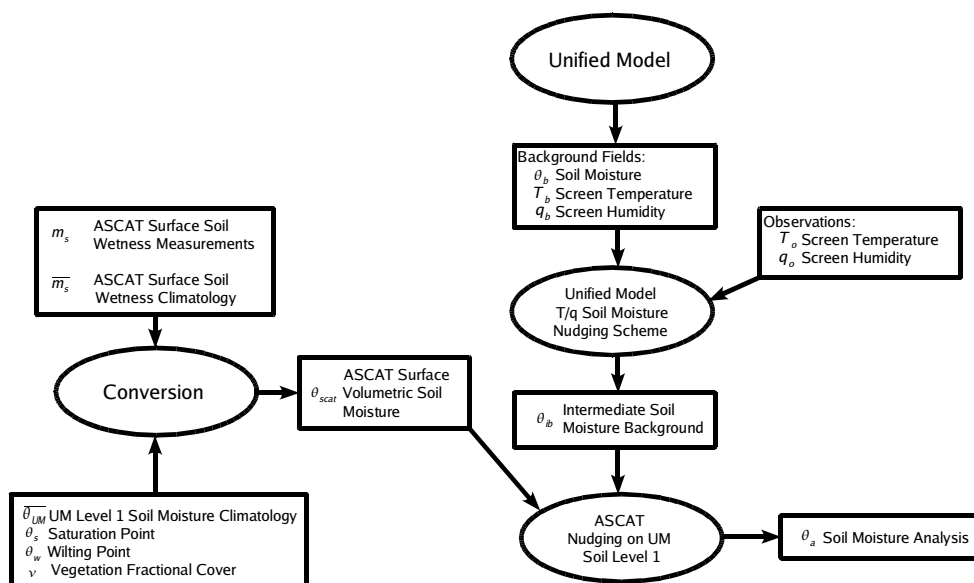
Unified Model

Background Fields:
$\theta_b$ Soil Moisture
$T_b$ Screen Temperature
$q_b$ Screen Humidity

Observations:
$T_o$ Screen Temperature
$q_o$ Screen Humidity

$m_s$ ASCAT Surface Soil Wetness Measurements
$\overline{m_s}$ ASCAT Surface Soil Wetness Climatology

Unified Model T/q Soil Moisture Nudging Scheme

Conversion

$\theta_{scat}$ ASCAT Surface Volumetric Soil Moisture

$\theta_{ib}$ Intermediate Soil Moisture Background

$\overline{\theta_{UM}}$ UM Level 1 Soil Moisture Climatology
$\theta_s$ Saturation Point
$\theta_w$ Wilting Point
$\nu$ Vegetation Fractional Cover

ASCAT Nudging on UM Soil Level 1

$\theta_a$ Soil Moisture Analysis